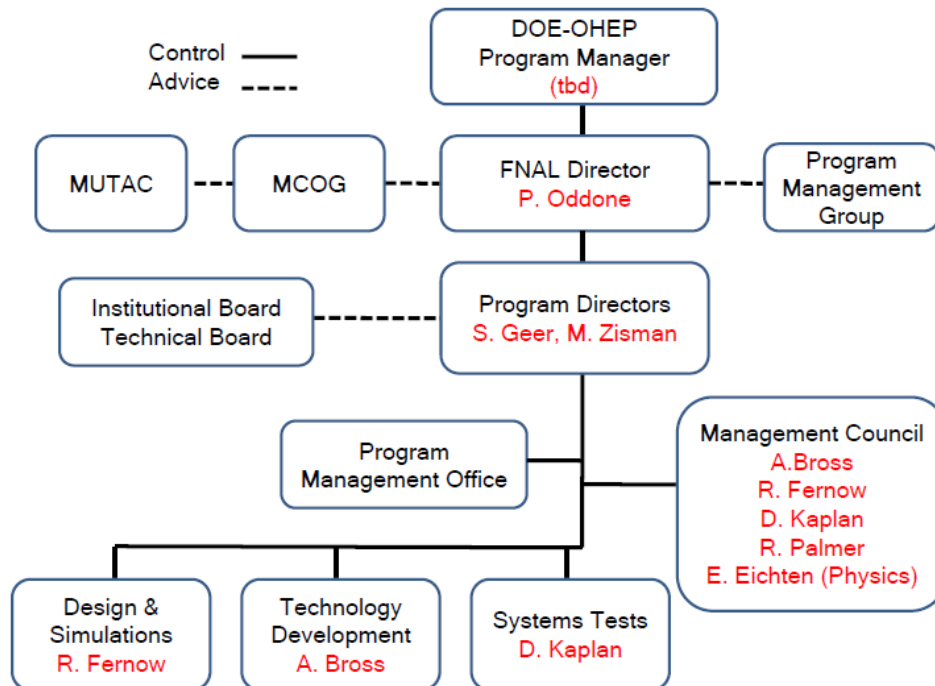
Control
Advice

DOE-OHEP
Program Manager
(tbd)

MUTAC

MCOG

FNAL Director
P. Oddone

Program
Management
Group

Institutional Board
Technical Board

Program Directors
S. Geer, M. Zisman

Program
Management Office

Management Council
A.Bross
R. Fernow
D. Kaplan
R. Palmer
E. Eichten (Physics)

Design &
Simulations
R. Fernow

Technology
Development
A. Bross

Systems Tests
D. Kaplan